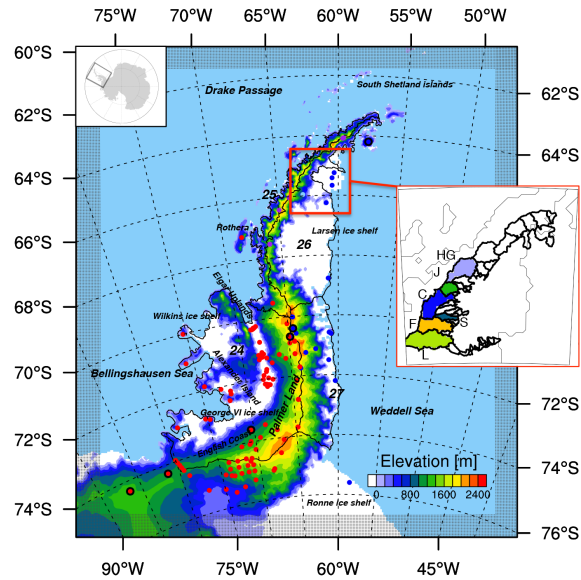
75°W 70°W 65°W 60°W 55°W 50°W

60°S
62°S
64°S
66°S
68°S
70°S
72°S
74°S

62°S
64°S
66°S
68°S
70°S
72°S
74°S
76°S

Drake Passage

South Shetland Islands

25

Rothera

26

Larsen ice shelf

Eights Highlands

Wilkins ice shelf

24

Alexander Island

Bellingshausen Sea

Palmer Land

27

George VI ice shelf

English Coast

Weddell Sea

Ronne ice shelf

HG
J
C
F
S
L

Elevation [m]

0 800 1600 2400

90°W 75°W 60°W 45°W